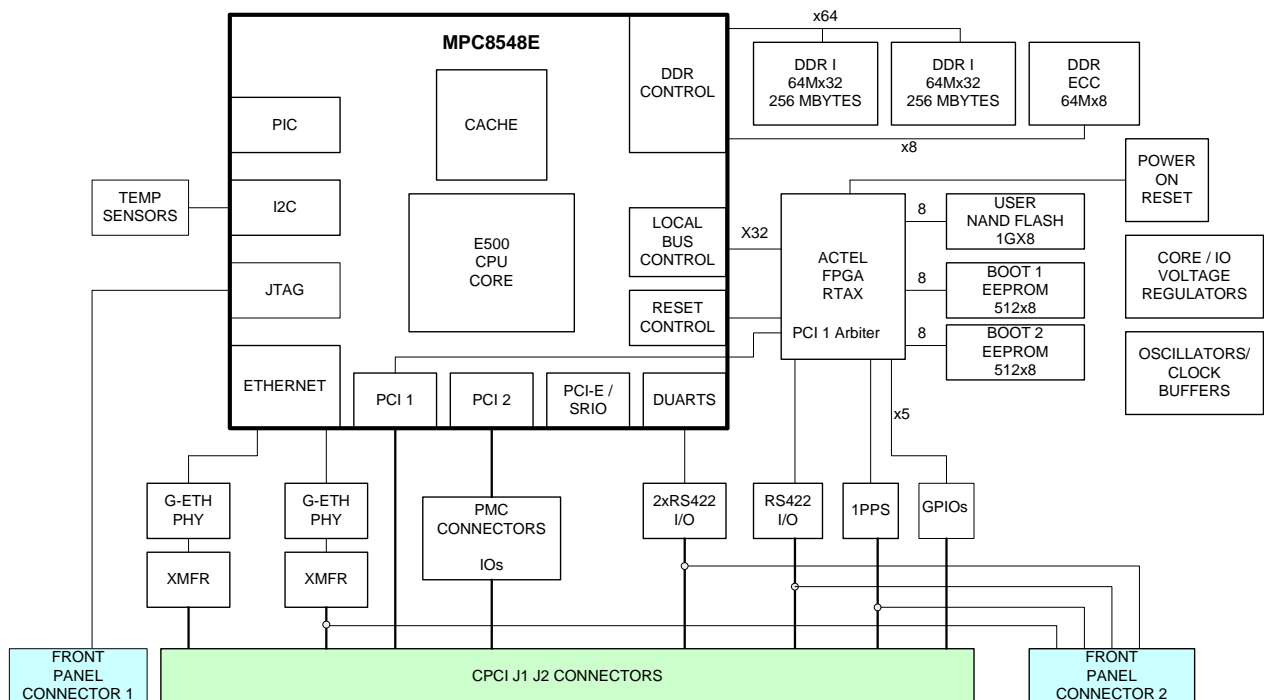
MPC8548E

PIC

CACHE

DDR CONTROL

x64

DDR I 64Mx32 256 MBYTES

DDR I 64Mx32 256 MBYTES

DDR ECC 64Mx8

x8

POWER ON RESET

TEMP SENSORS

I2C

E500 CPU CORE

LOCAL BUS CONTROL

X32

ACTEL FPGA RTAX

PCI 1 Arbiter

8

USER NAND FLASH 1GX8

8

BOOT 1 EEPROM 512x8

8

BOOT 2 EEPROM 512x8

CORE / IO VOLTAGE REGULATORS

OSCILLATORS/ CLOCK BUFFERS

JTAG

RESET CONTROL

ETHERNET

PCI 1

PCI 2

PCI-E / SRIO

DUARTS

x5

G-ETH PHY

G-ETH PHY

PMC CONNECTORS

IOs

2xRS422 I/O

RS422 I/O

1PPS

GPIOs

XMFR

XMFR

FRONT PANEL CONNECTOR 1

CPCI J1 J2 CONNECTORS

FRONT PANEL CONNECTOR 2